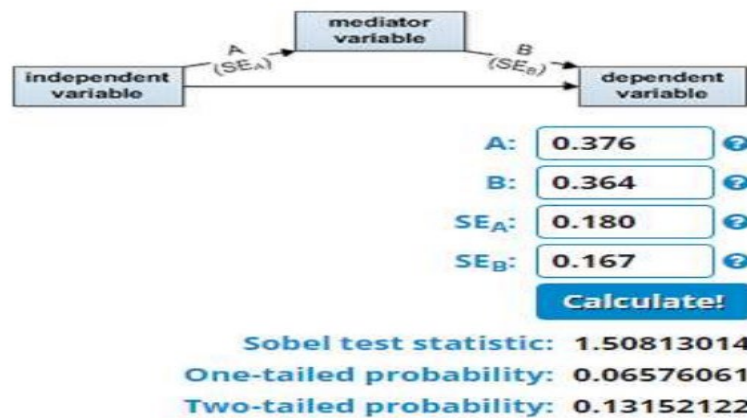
mediator variable

A $(SE_A)$

B $(SE_B)$

independent variable

dependent variable

A: 0.376

B: 0.364

$SE_A$: 0.180

$SE_B$: 0.167

Calculate!

Sobel test statistic: 1.50813014

One-tailed probability: 0.06576061

Two-tailed probability: 0.13152122